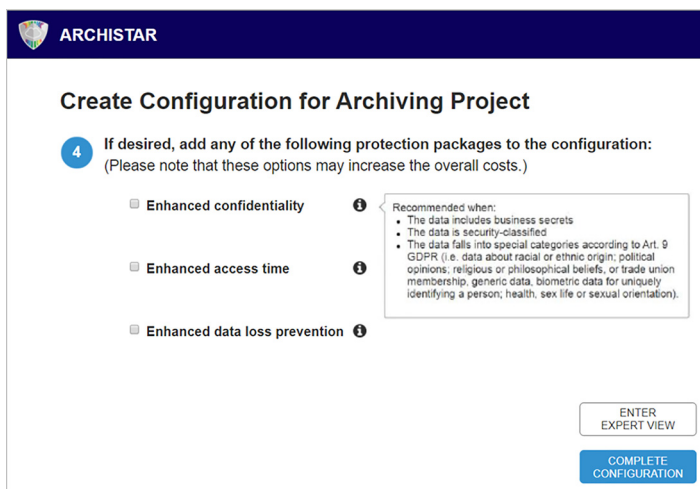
ARCHISTAR

Create Configuration for Archiving Project

4 If desired, add any of the following protection packages to the configuration:
(Please note that these options may increase the overall costs.)

Enhanced confidentiality

Recommended when:
- The data includes business secrets
- The data is security-classified
- The data falls into special categories according to Art. 9 GDPR (i.e. data about racial or ethnic origin; political opinions; religious or philosophical beliefs, or trade union membership, generic data, biometric data for uniquely identifying a person; health, sex life or sexual orientation).

Enhanced access time

Enhanced data loss prevention

ENTER EXPERT VIEW

COMPLETE CONFIGURATION